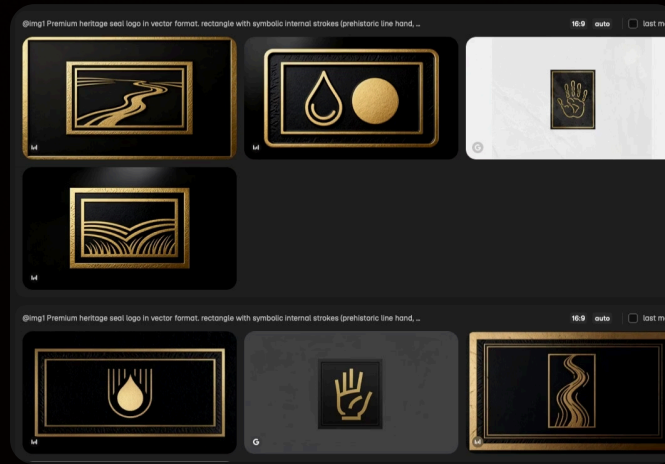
@img1 Premium heritage seal logo in vector format. rectangle with symbolic internal strokes (prehistoric line hand, ...

16:9 auto last m

@img1 Premium heritage seal logo in vector format. rectangle with symbolic internal strokes (prehistoric line hand, ...

16:9 auto last m